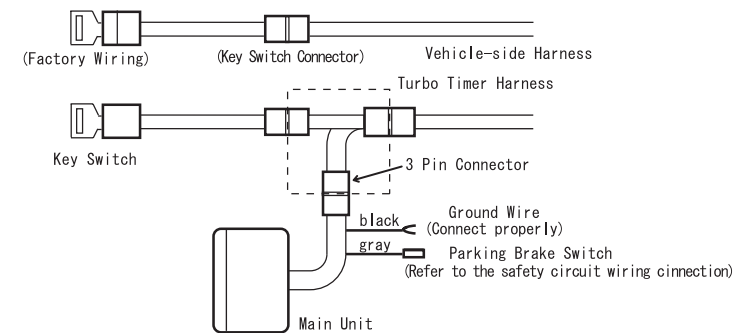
(Factory Wiring)
(Key Switch Connector)
Vehicle-side Harness
Turbo Timer Harness
Key Switch
3 Pin Connector
black
Ground Wire
(Connect properly)
gray
Parking Brake Switch
(Refer to the safety circuit wiring cinnection)
Main Unit